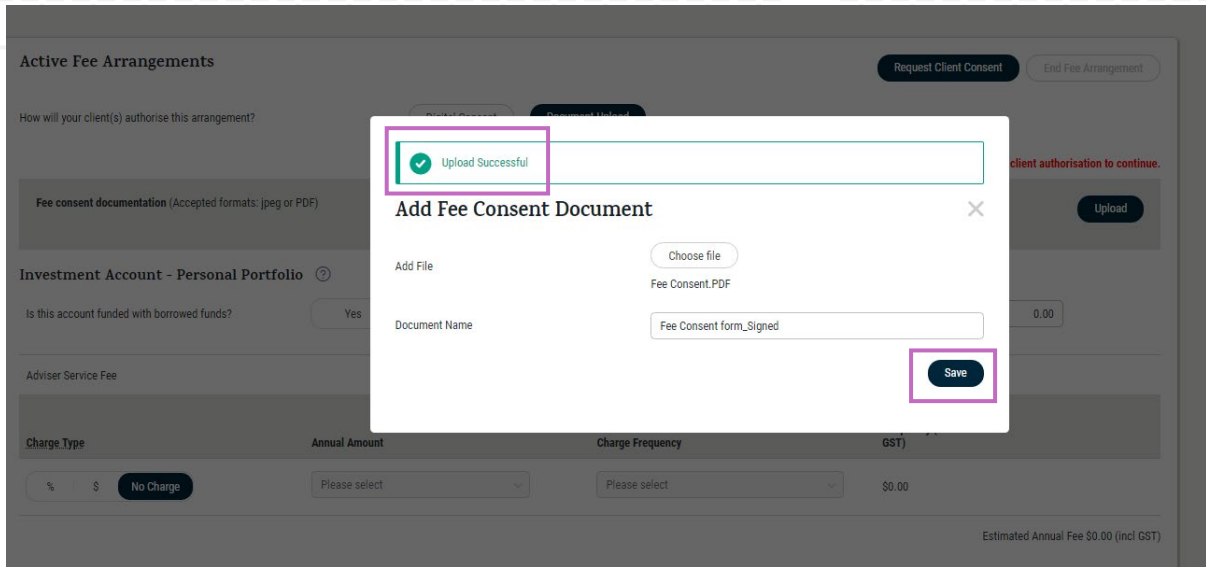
Active Fee Arrangements

Request Client Consent

End Fee Arrangement

How will your client(s) authorise this arrangement?

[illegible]

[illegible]

client authorisation to continue.

Fee consent documentation (Accepted formats: jpeg or PDF)

Upload

Investment Account - Personal Portfolio

Is this account funded with borrowed funds?

Yes

0.00

Adviser Service Fee

Charge Type

Annual Amount

Charge Frequency

GST)

%

$

No Charge

Please select

Please select

$0.00

Estimated Annual Fee $0.00 (incl GST)

Upload Successful

Add Fee Consent Document

Add File

Choose file

Fee Consent.PDF

Document Name

Fee Consent form_Signed

Save